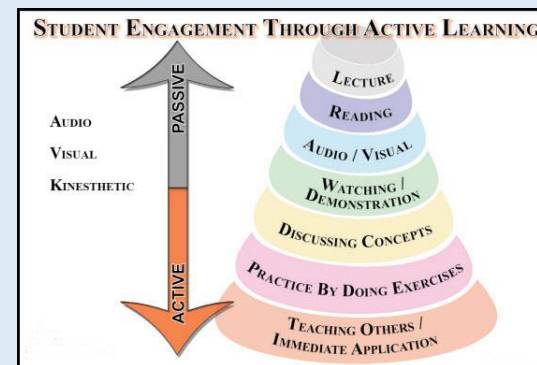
Student Engagement Through Active Learning

Audio
Visual
Kinesthetic

PASSIVE
ACTIVE

Lecture
Reading
Audio / Visual
Watching / Demonstration
Discussing Concepts
Practice By Doing Exercises
Teaching Others / Immediate Application